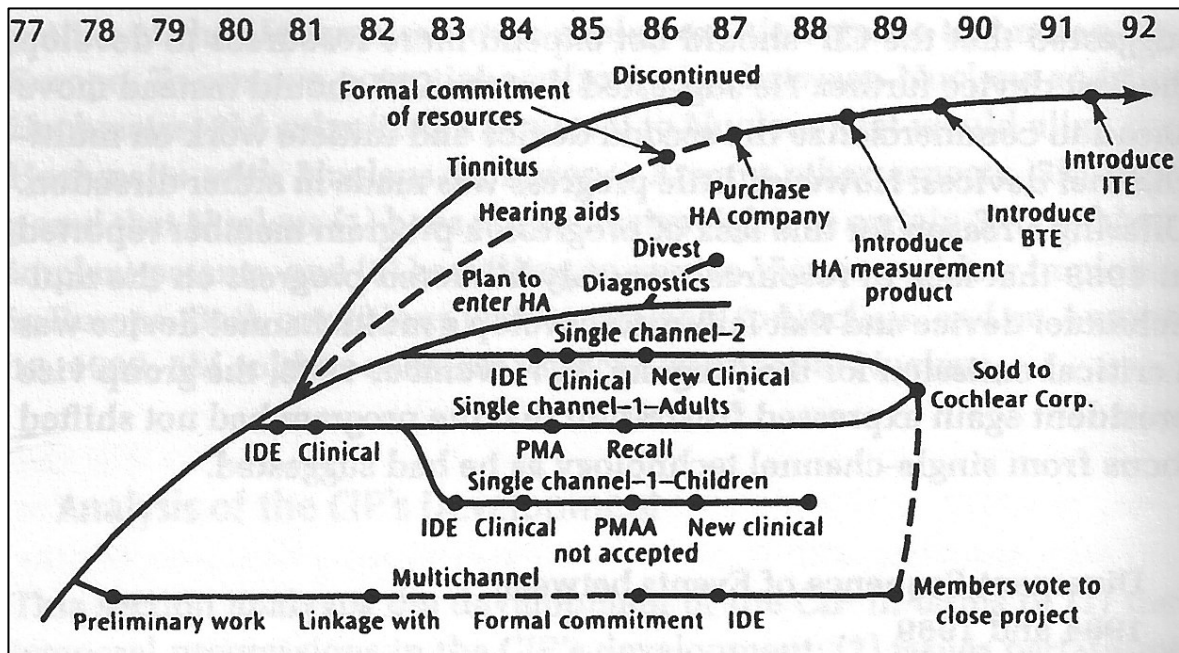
77 78 79 80 81 82 83 84 85 86 87 88 89 90 91 92

Discontinued

Formal commitment of resources

Tinnitus

Hearing aids

Purchase HA company

Introduce HA measurement product

Introduce BTE

Introduce ITE

Divest

Plan to enter HA

Diagnostics

Single channel–2

IDE Clinical New Clinical

Sold to Cochlear Corp.

Single channel–1–Adults

IDE Clinical

PMA Recall

Single channel–1–Children

IDE Clinical PMAA not accepted New clinical

Multichannel

Members vote to close project

Preliminary work Linkage with Formal commitment IDE